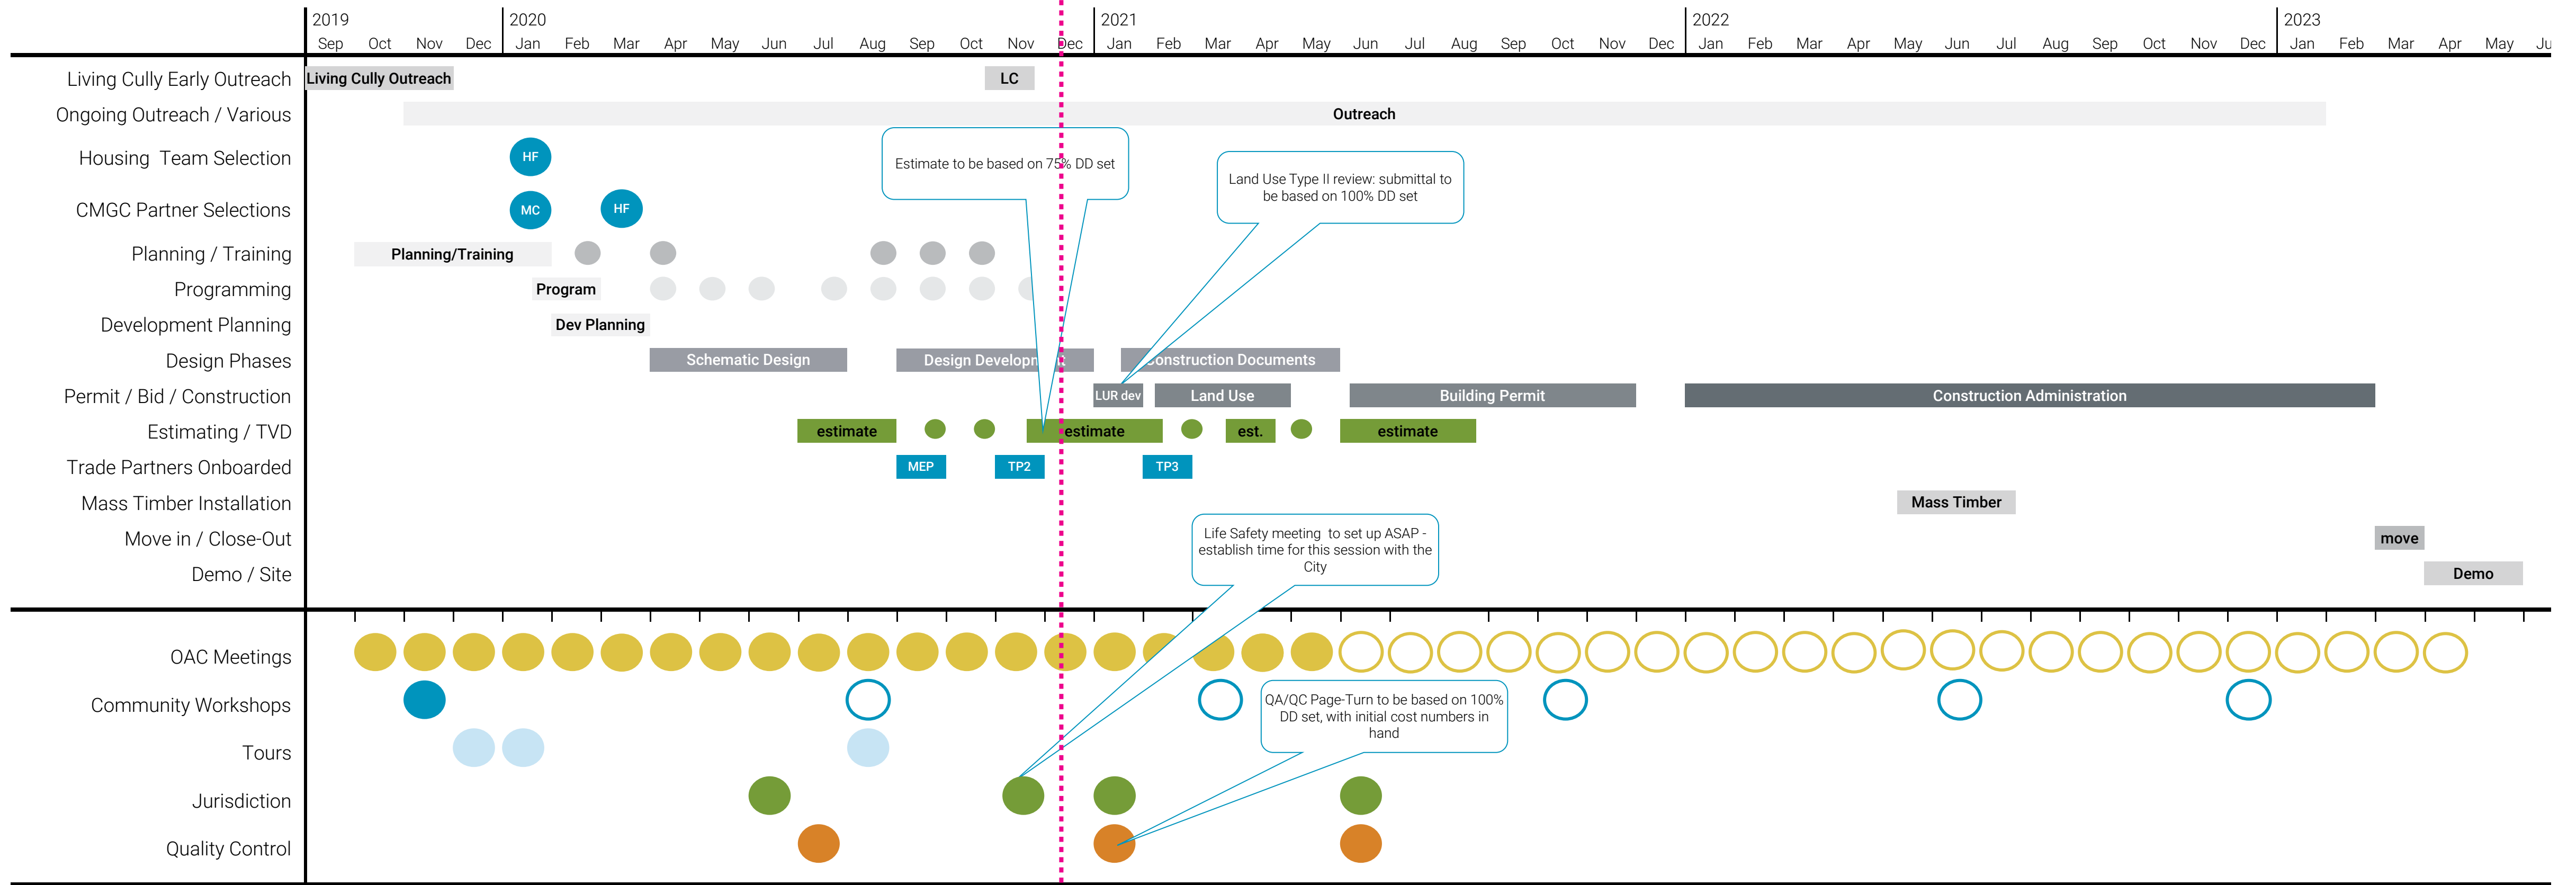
2019 Sep Oct Nov Dec 2020 Jan Feb Mar Apr May Jun Jul Aug Sep Oct Nov Dec 2021 Jan Feb Mar Apr May Jun Jul Aug Sep Oct Nov Dec 2022 Jan Feb Mar Apr May Jun Jul Aug Sep Oct Nov Dec 2023 Jan Feb Mar Apr May Ju

Living Cully Early Outreach — Living Cully Outreach — LC
Ongoing Outreach / Various — Outreach
Housing Team Selection — HF
CMGC Partner Selections — MC — HF
Planning / Training — Planning/Training
Programming — Program
Development Planning — Dev Planning
Design Phases — Schematic Design — Design Developm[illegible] — Construction Documents
Permit / Bid / Construction — LUR dev — Land Use — Building Permit — Construction Administration
Estimating / TVD — estimate — estimate — est. — estimate
Trade Partners Onboarded — MEP — TP2 — TP3
Mass Timber Installation — Mass Timber
Move in / Close-Out — move
Demo / Site — Demo

Estimate to be based on 75% DD set

Land Use Type II review: submittal to be based on 100% DD set

Life Safety meeting to set up ASAP - establish time for this session with the City

QA/QC Page-Turn to be based on 100% DD set, with initial cost numbers in hand

OAC Meetings
Community Workshops
Tours
Jurisdiction
Quality Control